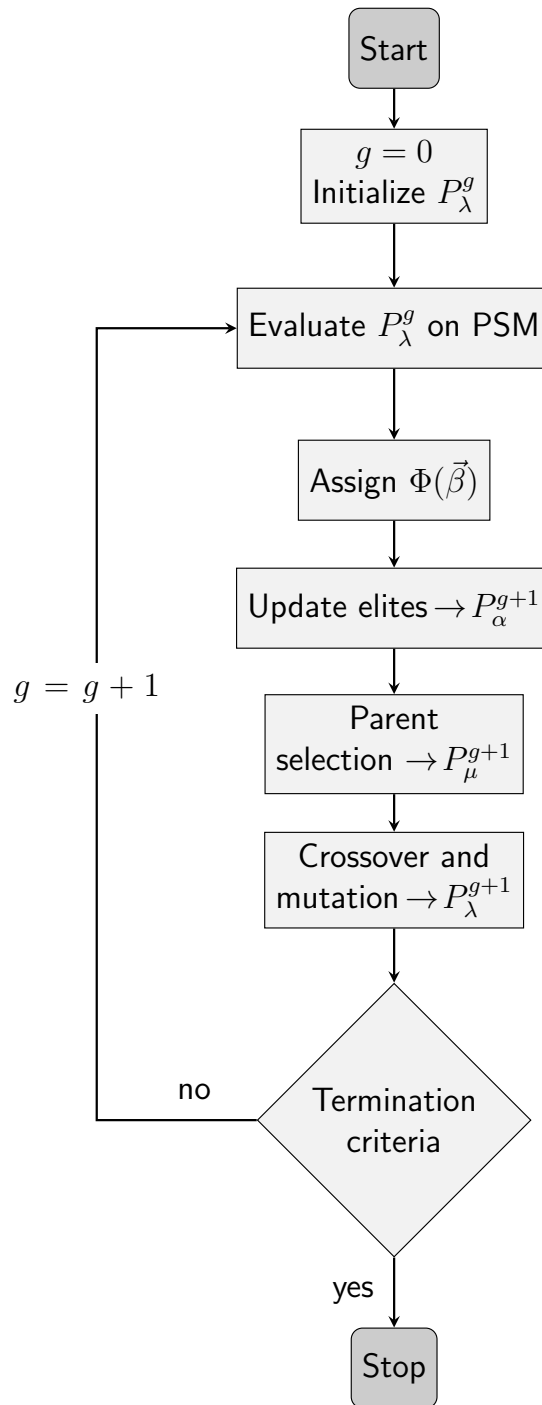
Start

$g = 0$
Initialize $P_{\lambda}^{g}$

Evaluate $P_{\lambda}^{g}$ on PSM

Assign $\Phi(\vec{\beta})$

Update elites $\rightarrow P_{\alpha}^{g+1}$

$g = g + 1$

Parent selection $\rightarrow P_{\mu}^{g+1}$

Crossover and mutation $\rightarrow P_{\lambda}^{g+1}$

no

Termination criteria

yes

Stop